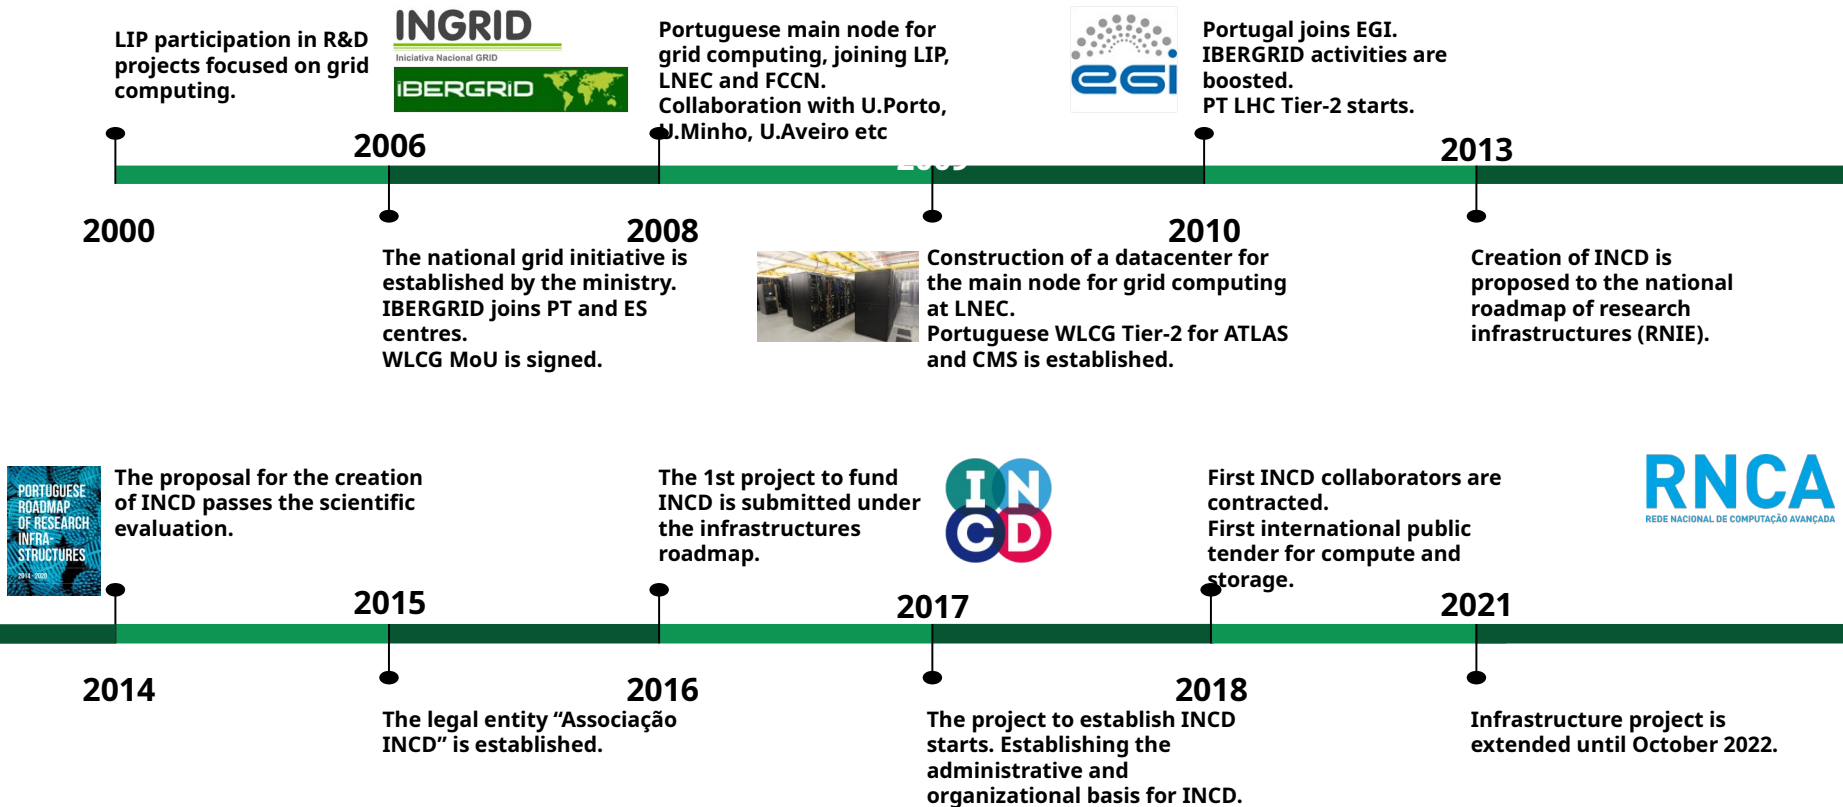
LIP participation in R&D projects focused on grid computing.

INGRID
Iniciativa Nacional GRID
IBERGRID

Portuguese main node for grid computing, joining LIP, LNEC and FCCN. Collaboration with U.Porto, U.Minho, U.Aveiro etc

egi

Portugal joins EGI. IBERGRID activities are boosted. PT LHC Tier-2 starts.

2006

2013

2000

2008

2010

The national grid initiative is established by the ministry. IBERGRID joins PT and ES centres. WLCG MoU is signed.

Construction of a datacenter for the main node for grid computing at LNEC. Portuguese WLCG Tier-2 for ATLAS and CMS is established.

Creation of INCD is proposed to the national roadmap of research infrastructures (RNIE).

PORTUGUESE ROADMAP OF RESEARCH INFRA-STRUCTURES 2014-2020

The proposal for the creation of INCD passes the scientific evaluation.

The 1st project to fund INCD is submitted under the infrastructures roadmap.

INCD

First INCD collaborators are contracted. First international public tender for compute and storage.

RNCA
REDE NACIONAL DE COMPUTAÇÃO AVANÇADA

2015

2017

2021

2014

2016

2018

The legal entity “Associação INCD” is established.

The project to establish INCD starts. Establishing the administrative and organizational basis for INCD.

Infrastructure project is extended until October 2022.